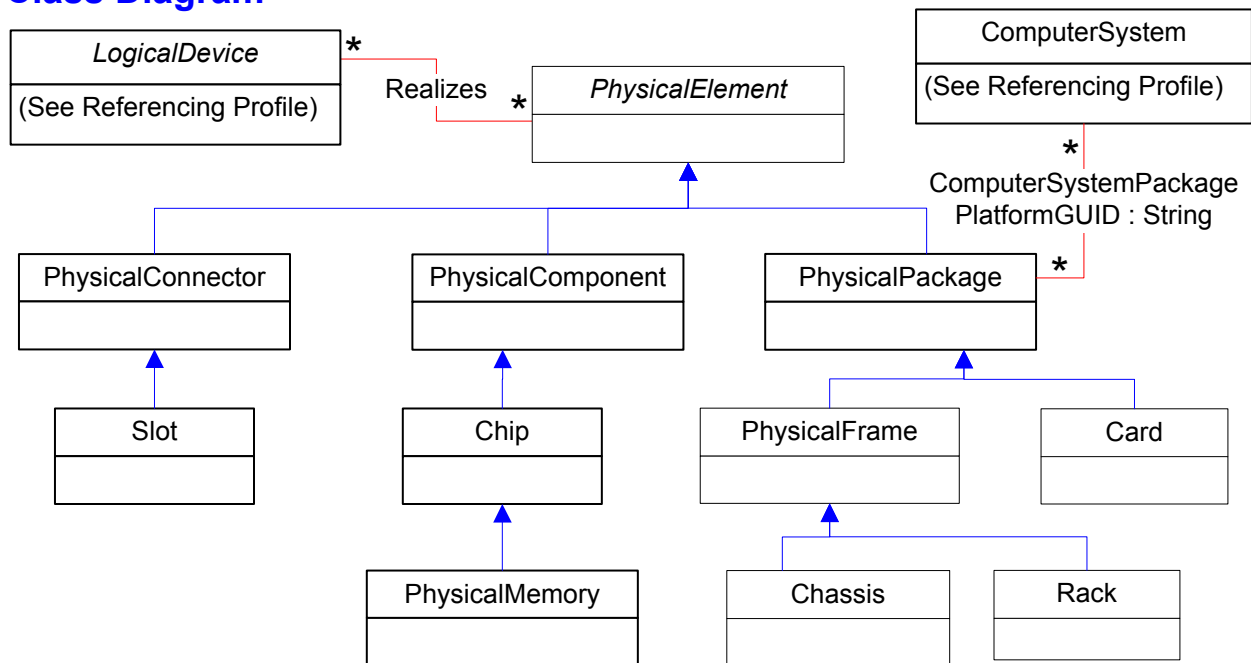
Class Diagram

LogicalDevice
(See Referencing Profile)

*
Realizes
*

PhysicalElement

ComputerSystem
(See Referencing Profile)

*
ComputerSystemPackage
PlatformGUID : String
*

PhysicalConnector

PhysicalComponent

PhysicalPackage

Slot

Chip

PhysicalFrame

Card

PhysicalMemory

Chassis

Rack